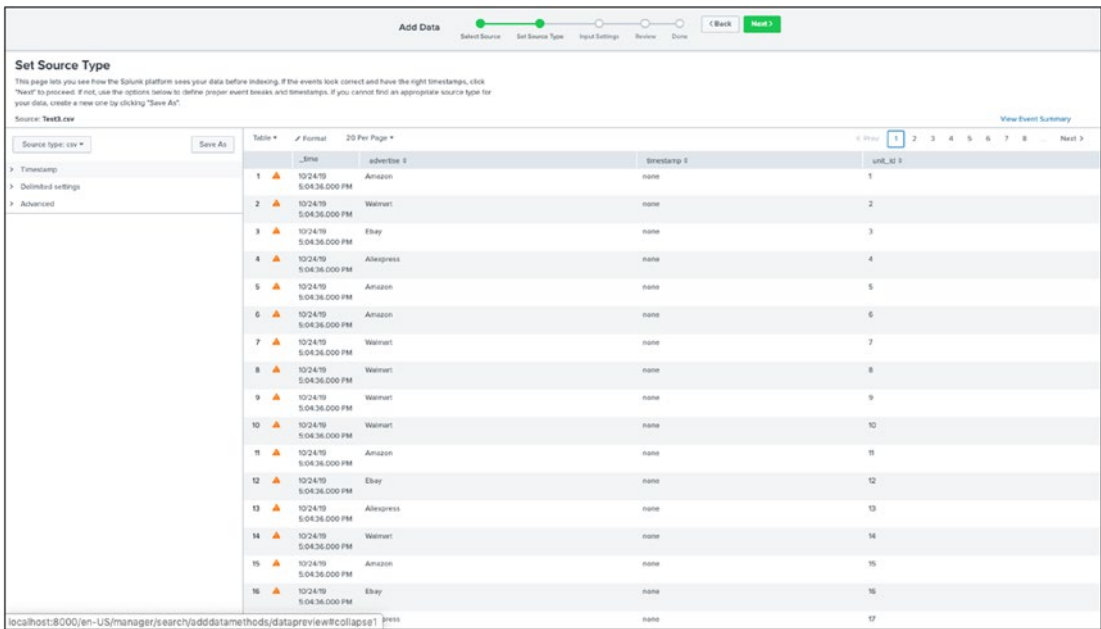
Add Data

Select Source Set Source Type Input Settings Review Done

< Back Next >

Set Source Type

This page lets you see how the Splunk platform sees your data before indexing. If the events look correct and have the right timestamps, click "Next" to proceed. If not, use the options below to define proper event breaks and timestamps. If you cannot find an appropriate source type for your data, create a new one by clicking "Save As".

Source: Test3.csv

View Event Summary

Source type: csv ▾

Save As

> Timestamp

> Delimited settings

> Advanced

Table ▾ ✓ Format 20 Per Page ▾

< Prev 1 2 3 4 5 6 7 8 ... Next >

| | _time | advertise | timestamp | unit_id |
|---|---|---|---|---|
| 1 | 10/24/19 5:04:36.000 PM | Amazon | none | 1 |
| 2 | 10/24/19 5:04:36.000 PM | Walmart | none | 2 |
| 3 | 10/24/19 5:04:36.000 PM | Ebay | none | 3 |
| 4 | 10/24/19 5:04:36.000 PM | Aliexpress | none | 4 |
| 5 | 10/24/19 5:04:36.000 PM | Amazon | none | 5 |
| 6 | 10/24/19 5:04:36.000 PM | Amazon | none | 6 |
| 7 | 10/24/19 5:04:36.000 PM | Walmart | none | 7 |
| 8 | 10/24/19 5:04:36.000 PM | Walmart | none | 8 |
| 9 | 10/24/19 5:04:36.000 PM | Walmart | none | 9 |
| 10 | 10/24/19 5:04:36.000 PM | Walmart | none | 10 |
| 11 | 10/24/19 5:04:36.000 PM | Amazon | none | 11 |
| 12 | 10/24/19 5:04:36.000 PM | Ebay | none | 12 |
| 13 | 10/24/19 5:04:36.000 PM | Aliexpress | none | 13 |
| 14 | 10/24/19 5:04:36.000 PM | Walmart | none | 14 |
| 15 | 10/24/19 5:04:36.000 PM | Amazon | none | 15 |
| 16 | 10/24/19 5:04:36.000 PM | Ebay | none | 16 |
| | | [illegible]press | none | 17 |

localhost:8000/en-US/manager/search/adddatamethods/datapreview#collapse1